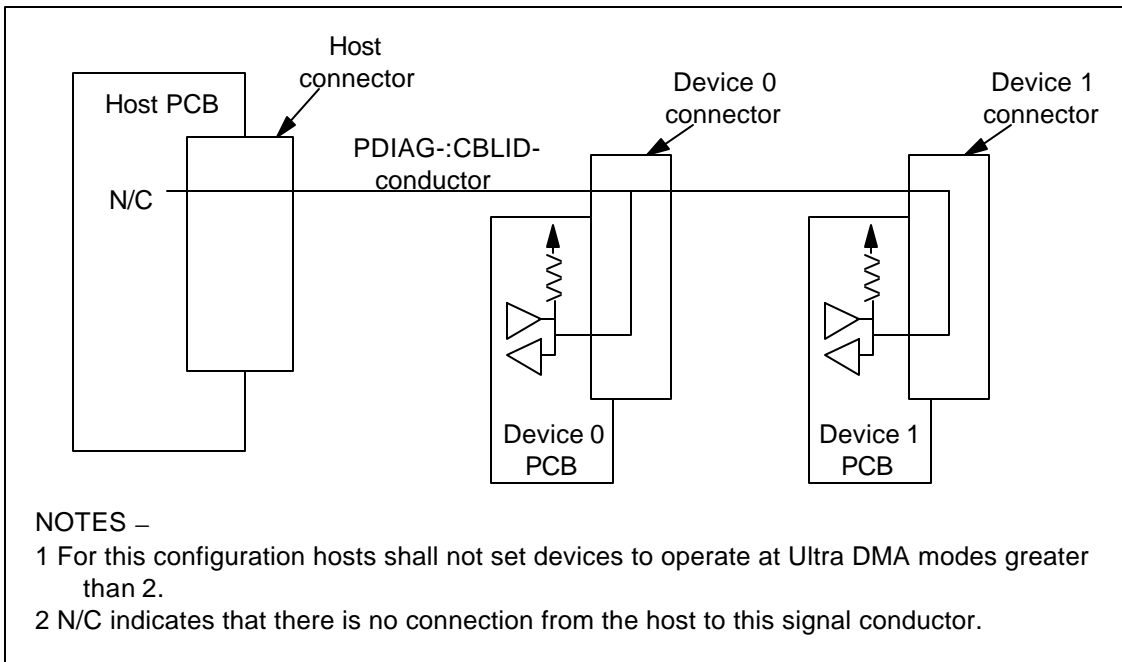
Host connector

Host PCB

Device 0 connector

Device 1 connector

PDIAG-:CBLID- conductor

N/C

Device 0 PCB

Device 1 PCB

NOTES –

1 For this configuration hosts shall not set devices to operate at Ultra DMA modes greater than 2.

2 N/C indicates that there is no connection from the host to this signal conductor.